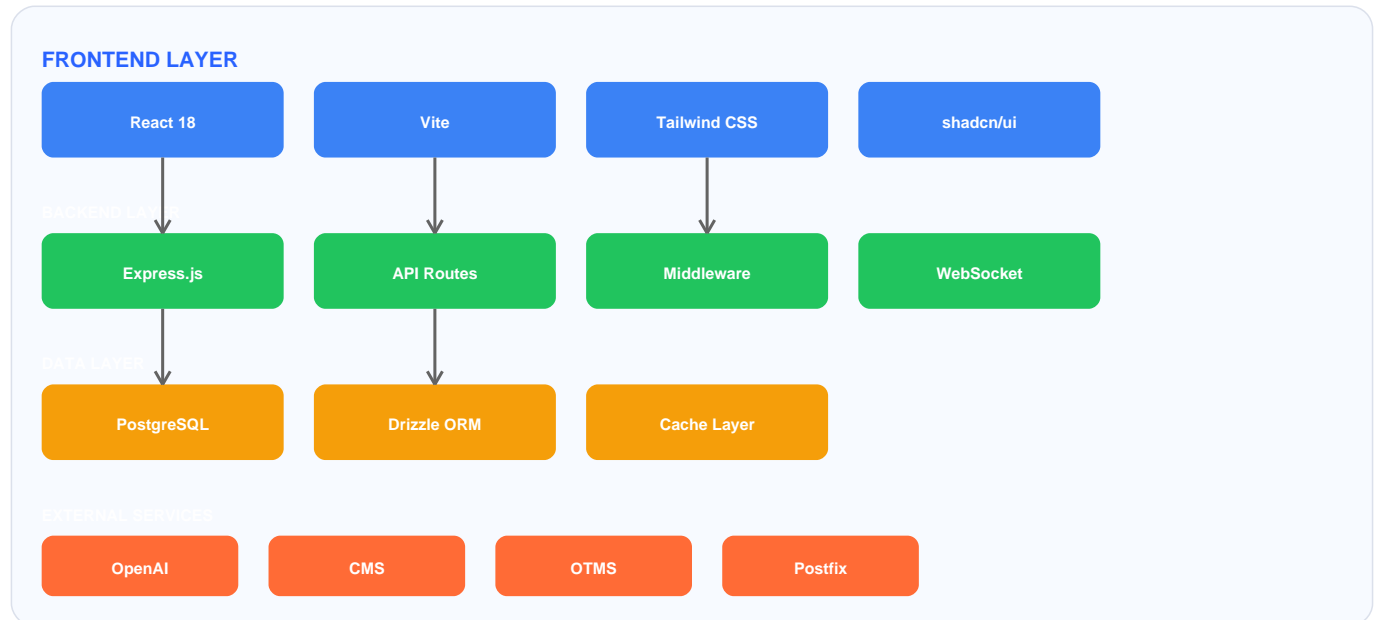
FRONTEND LAYER

React 18

Vite

Tailwind CSS

shadcn/ui

BACKEND LAYER

Express.js

API Routes

Middleware

WebSocket

DATA LAYER

PostgreSQL

Drizzle ORM

Cache Layer

EXTERNAL SERVICES

OpenAI

CMS

OTMS

Postfix